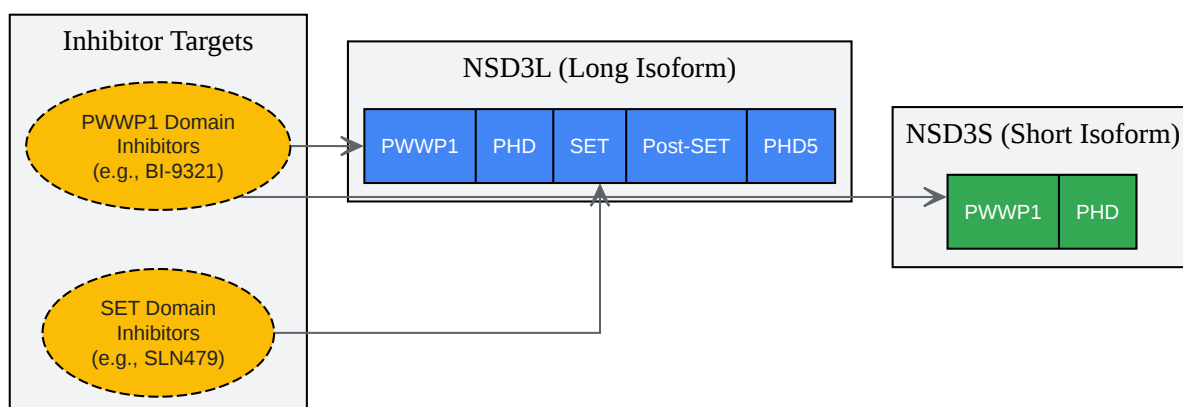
Inhibitor Targets

PWWP1 Domain Inhibitors (e.g., BI-9321)

SET Domain Inhibitors (e.g., SLN479)

NSD3L (Long Isoform)

| PWWP1 | PHD | SET | Post-SET | PHD5 |
|---|---|---|---|---|

NSD3S (Short Isoform)

| PWWP1 | PHD |
|---|---|